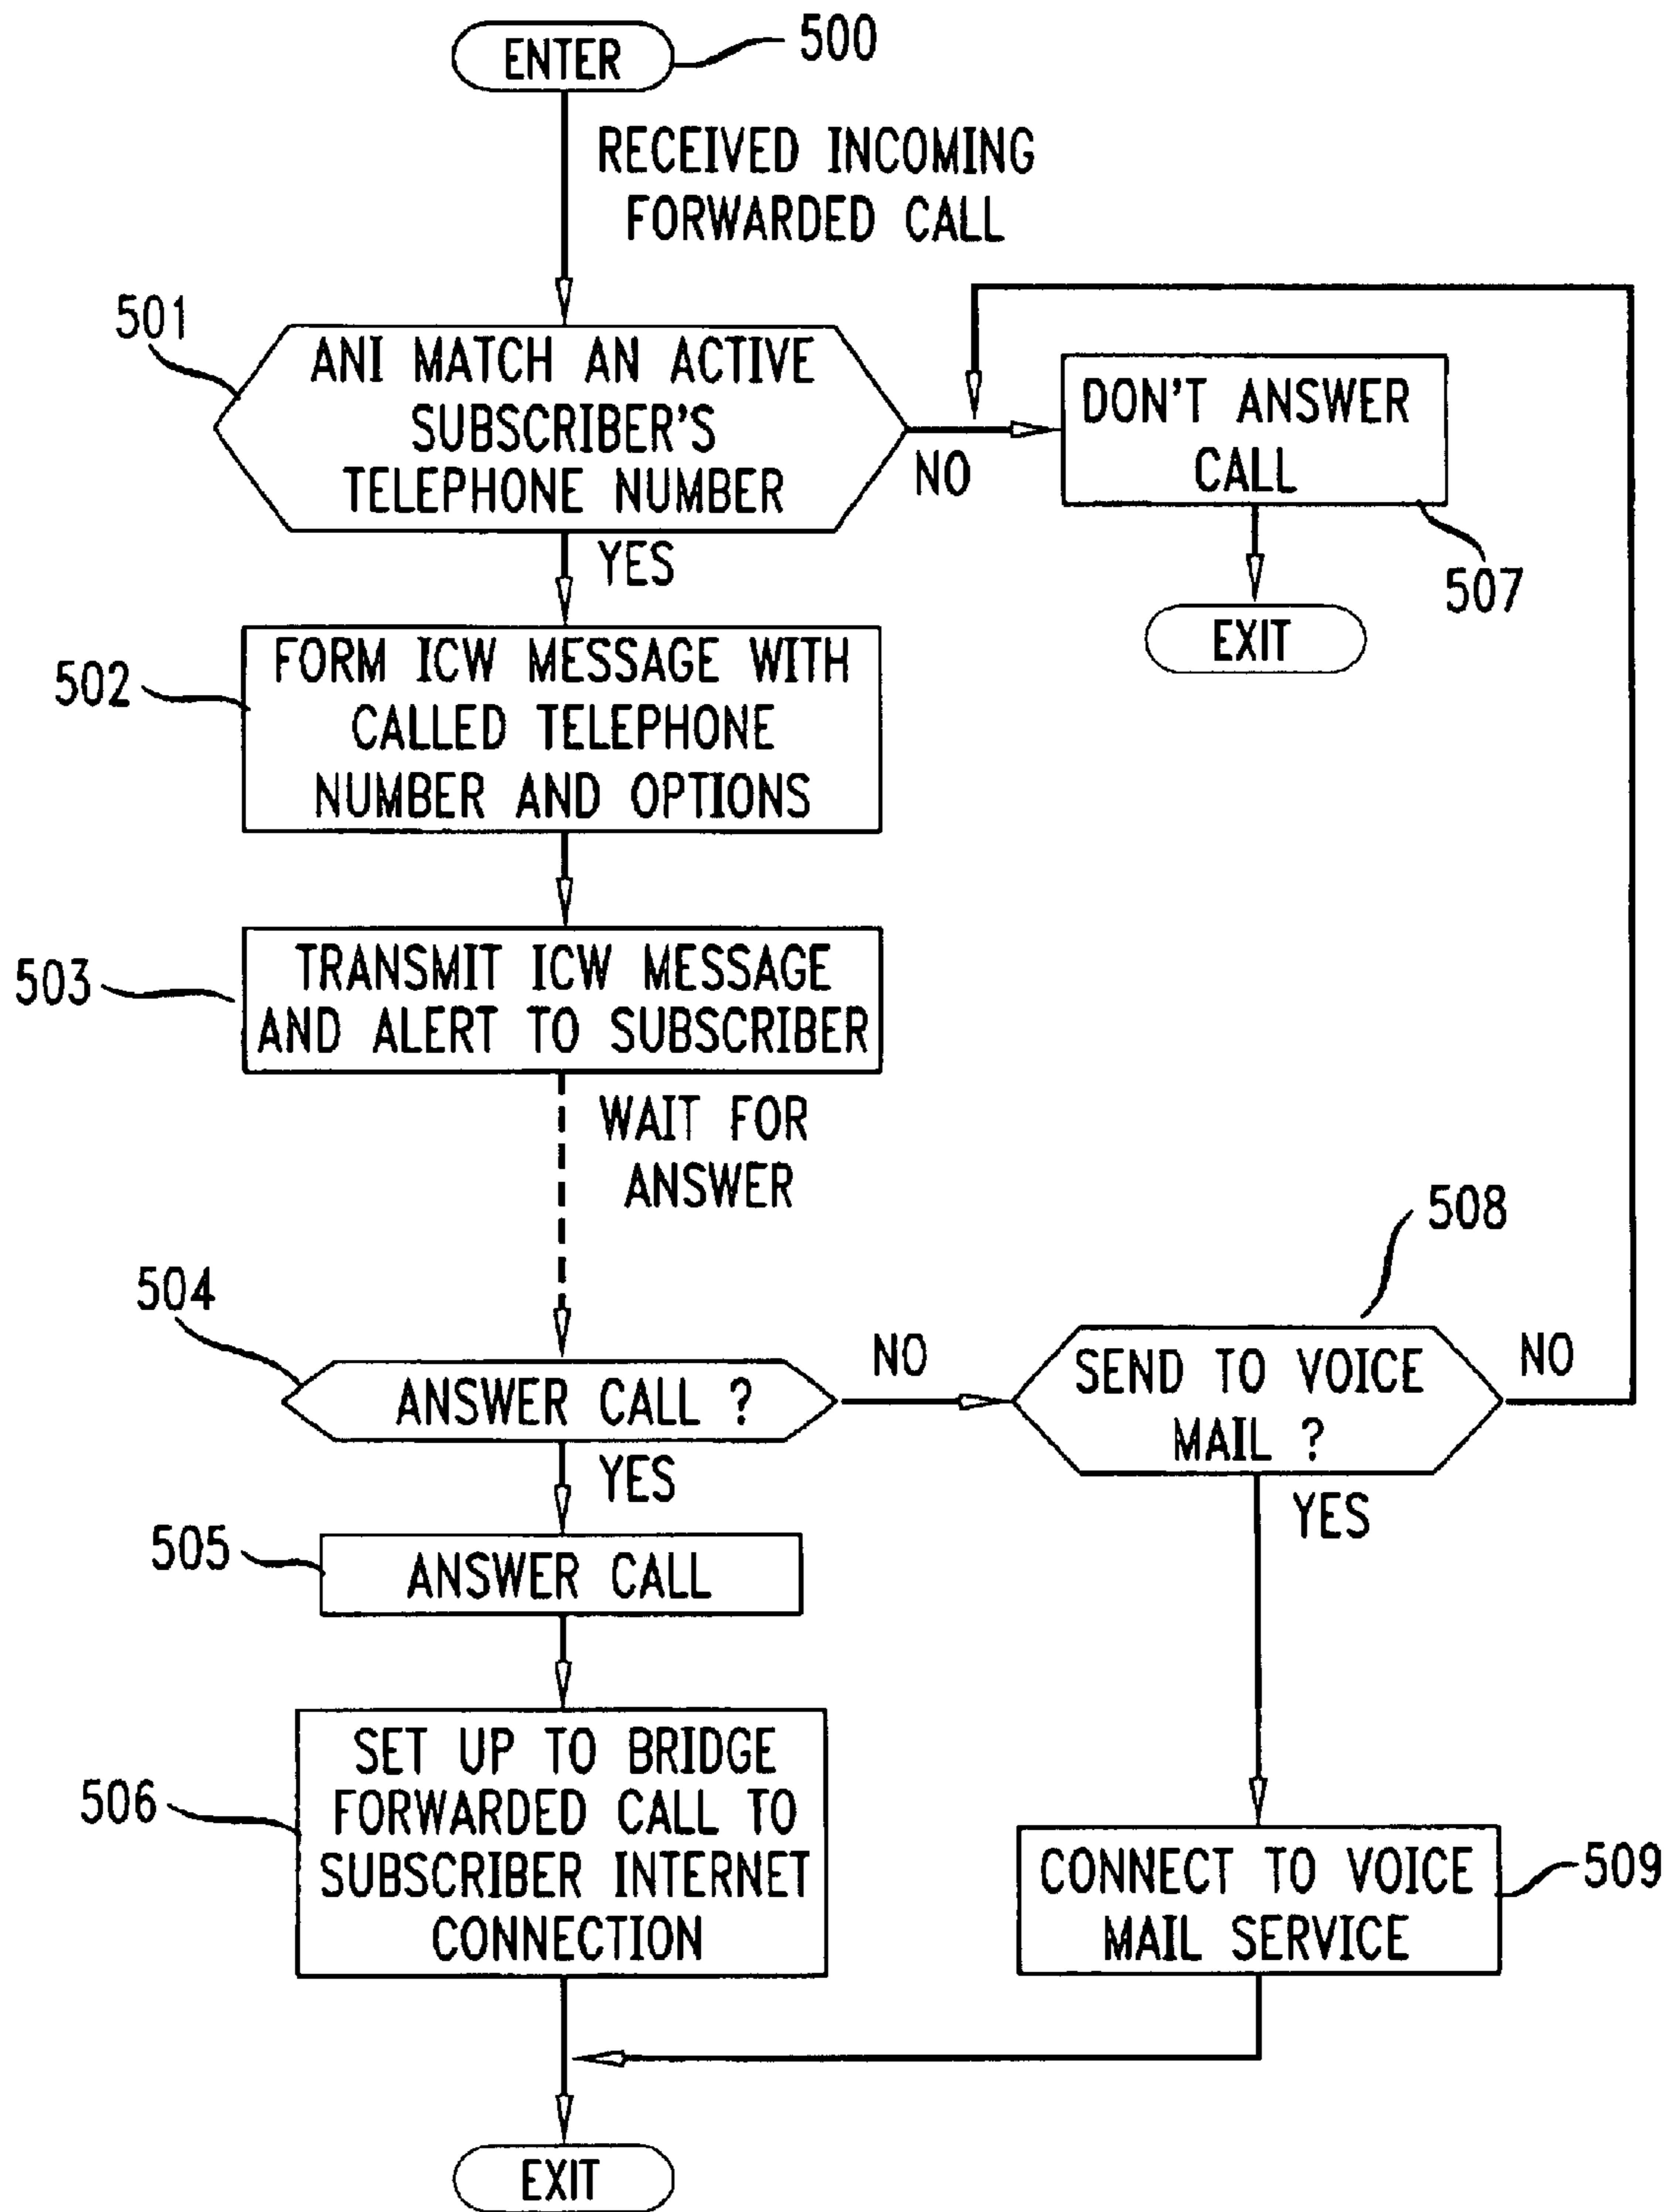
ENTER
500
RECEIVED INCOMING FORWARDED CALL
501
ANI MATCH AN ACTIVE SUBSCRIBER'S TELEPHONE NUMBER
NO
DON'T ANSWER CALL
507
EXIT
YES
502
FORM ICW MESSAGE WITH CALLED TELEPHONE NUMBER AND OPTIONS
503
TRANSMIT ICW MESSAGE AND ALERT TO SUBSCRIBER
WAIT FOR ANSWER
508
504
ANSWER CALL ?
NO
SEND TO VOICE MAIL ?
NO
YES
YES
505
ANSWER CALL
506
SET UP TO BRIDGE FORWARDED CALL TO SUBSCRIBER INTERNET CONNECTION
CONNECT TO VOICE MAIL SERVICE
509
EXIT